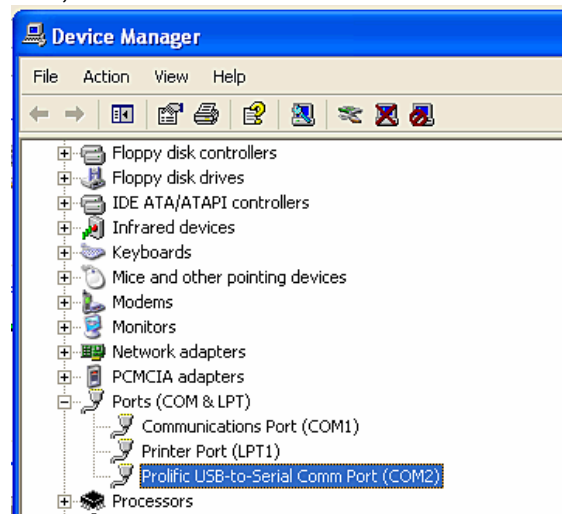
Device Manager

File Action View Help

Floppy disk controllers
Floppy disk drives
IDE ATA/ATAPI controllers
Infrared devices
Keyboards
Mice and other pointing devices
Modems
Monitors
Network adapters
PCMCIA adapters
Ports (COM & LPT)
Communications Port (COM1)
Printer Port (LPT1)
Prolific USB-to-Serial Comm Port (COM2)
Processors